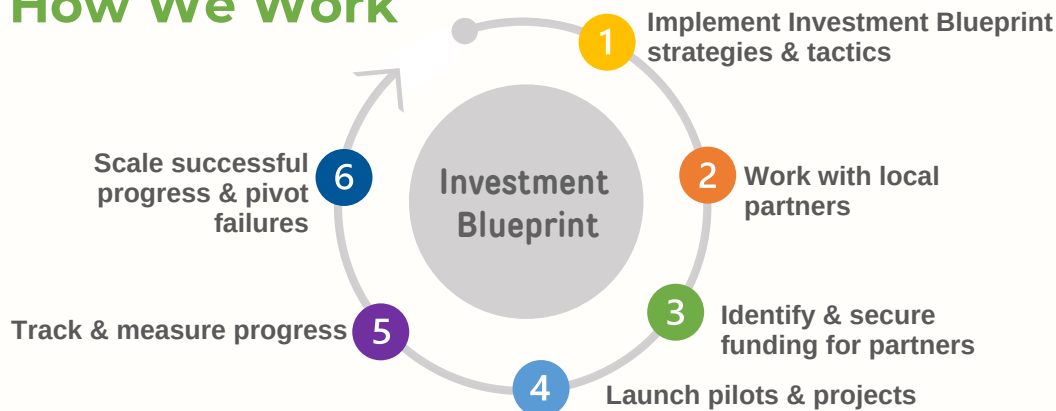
How We Work

Investment Blueprint

1 Implement Investment Blueprint strategies & tactics

2 Work with local partners

3 Identify & secure funding for partners

4 Launch pilots & projects

5 Track & measure progress

6 Scale successful progress & pivot failures